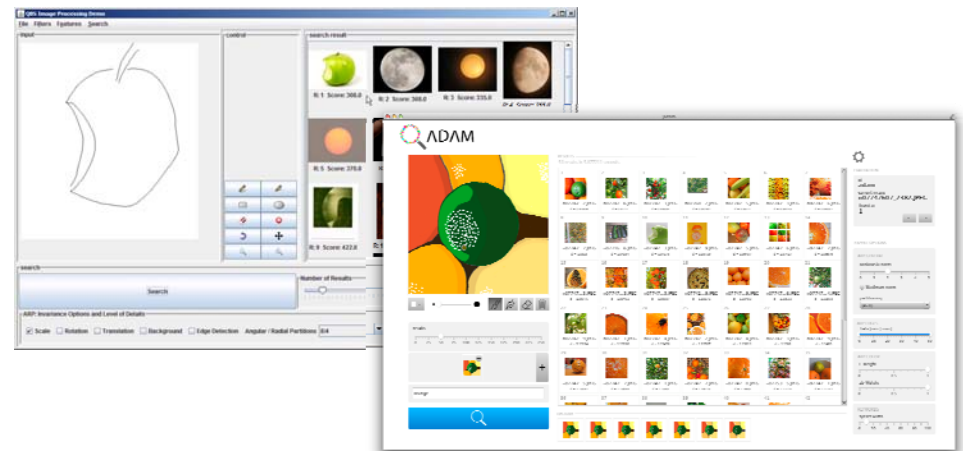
QBS Image Processing Demo
File Filters Features Search
input
control
search result
R: 1 Score: 388.0
R: 2 Score: 388.0
R: 3 Score: 335.0
R: 4 Score: 344.0
R: 5 Score: 370.0
R: 9 Score: 422.0
search
Search
Number of Results
ARP: Invariance Options and Level of Details
Scale Rotation Translation Background Edge Detection Angular / Radial Partitions 8/4

ADAM
orange